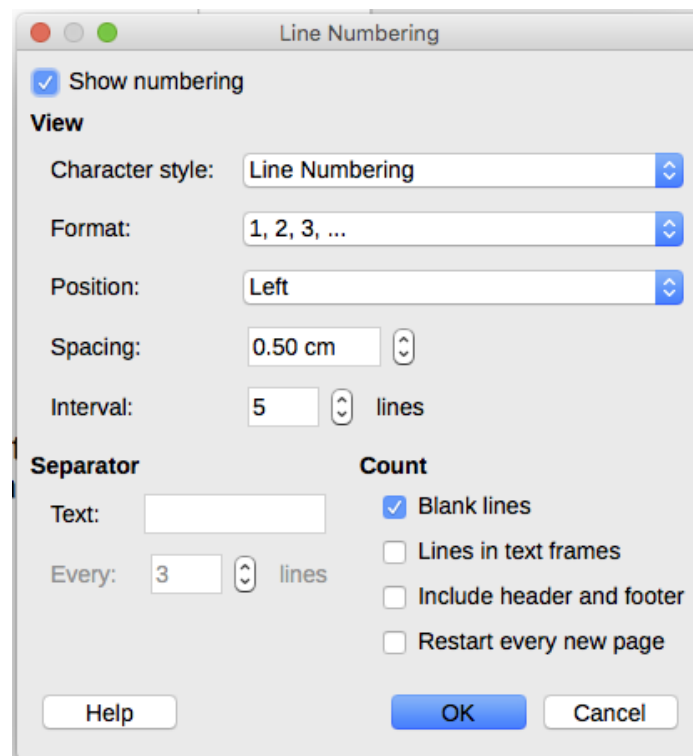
Line Numbering

Show numbering

View

Character style: Line Numbering

Format: 1, 2, 3, ...

Position: Left

Spacing: 0.50 cm

Interval: 5 lines

Separator

Text:

Every: 3 lines

Count

Blank lines

Lines in text frames

Include header and footer

Restart every new page

Help

OK

Cancel